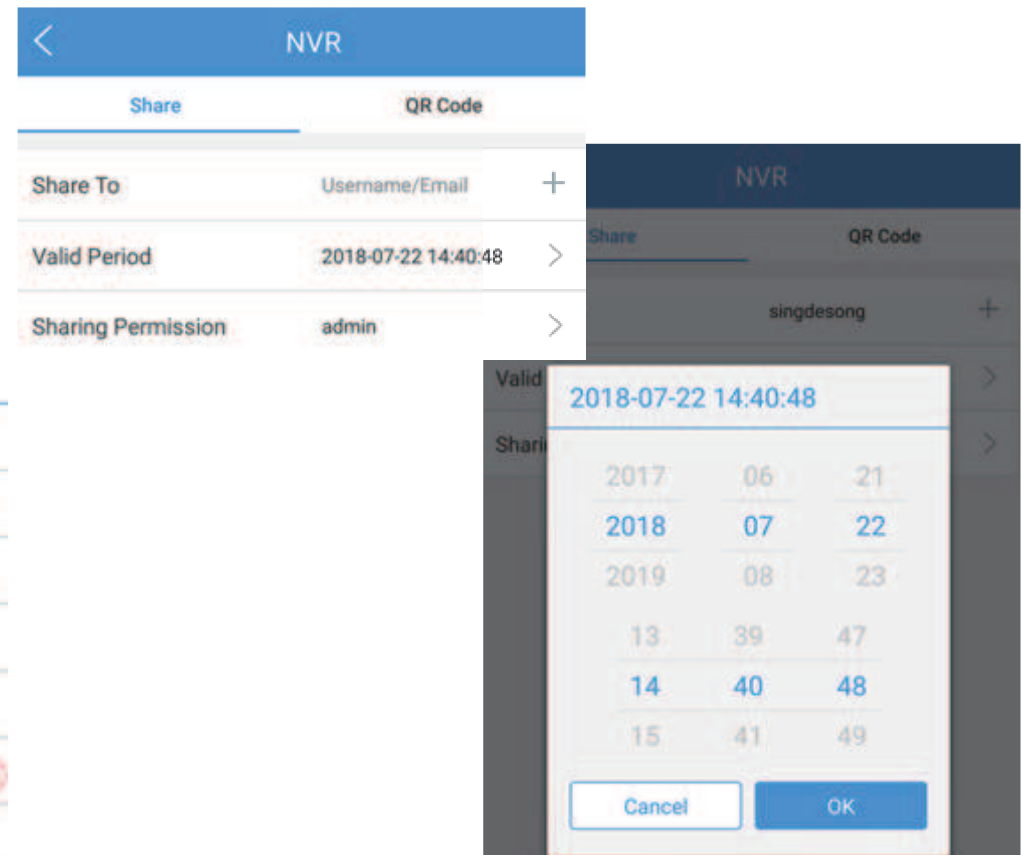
NVR

Share
QR Code

Share To
Username/Email
+

Valid Period
2018-07-22 14:40:48

Sharing Permission
admin

NVR

Share
QR Code

singdesong
+

Valid

Shari

2018-07-22 14:40:48

2017
2018
2019

06
07
08

21
22
23

13
14
15

39
40
41

47
48
49

Cancel
OK